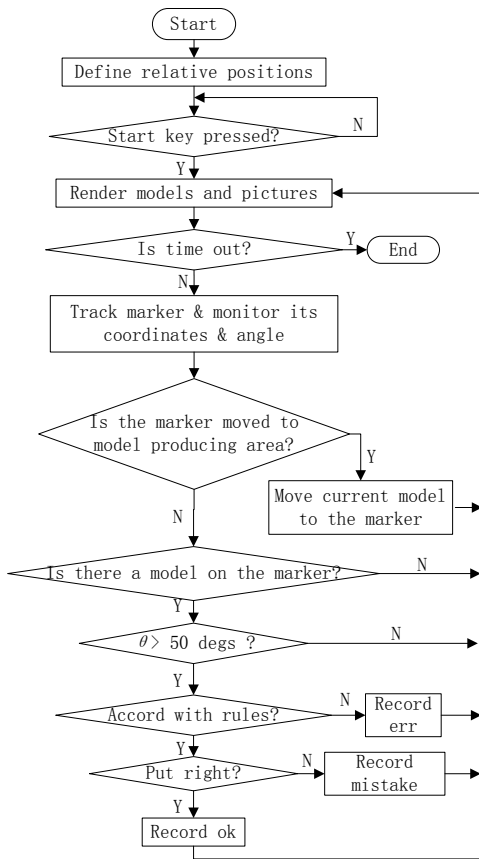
Start

Define relative positions

Start key pressed?

N

Y

Render models and pictures

Is time out?

Y

End

N

Track marker & monitor its coordinates & angle

Is the marker moved to model producing area?

Y

Move current model to the marker

N

Is there a model on the marker?

N

Y

$\theta >$ 50 degs ?

N

Y

Accord with rules?

N

Record err

Y

Put right?

N

Record mistake

Y

Record ok